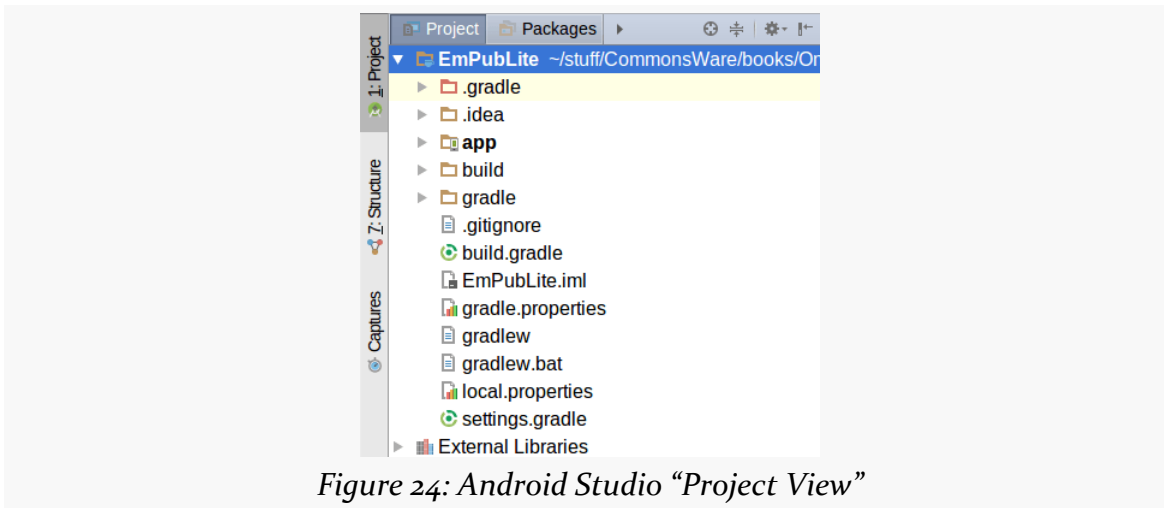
1: Project

7: Structure

Captures

Project Packages

EmPubLite ~/stuff/CommonsWare/books/On

.gradle

.idea

app

build

gradle

.gitignore

build.gradle

EmPubLite.iml

gradle.properties

gradlew

gradlew.bat

local.properties

settings.gradle

External Libraries

Figure 24: Android Studio “Project View”